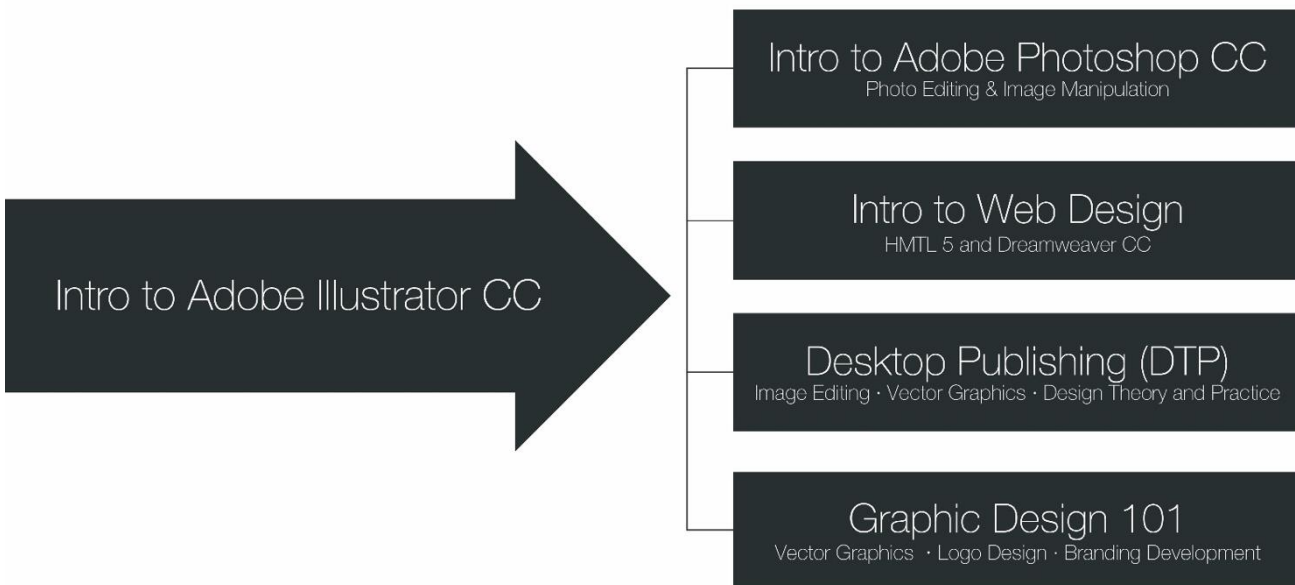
Intro to Adobe Illustrator CC

Intro to Adobe Photoshop CC
Photo Editing & Image Manipulation

Intro to Web Design
HMTL 5 and Dreamweaver CC

Desktop Publishing (DTP)
Image Editing · Vector Graphics · Design Theory and Practice

Graphic Design 101
Vector Graphics · Logo Design · Branding Development